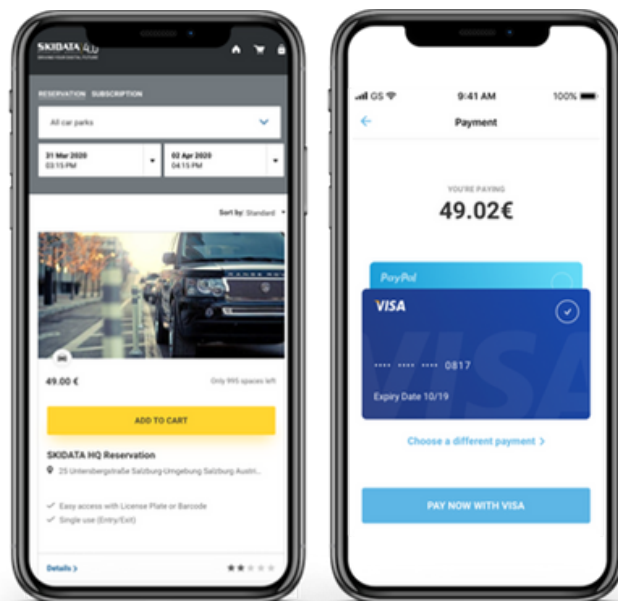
SKIDATA

RESERVATION SUBSCRIPTION

All car parks

31 Mar 2020
03:15 PM

02 Apr 2020
04:15 PM

Sort by: Standard

LAND ROVER

49.00 €

Only 995 spaces left

ADD TO CART

SKIDATA HQ Reservation

25 Untersbergstraße Salzburg-Umgebung Salzburg Austri...

Easy access with License Plate or Barcode

Single use (Entry/Exit)

Details >

GS

9:41 AM

100%

Payment

YOU'RE PAYING

49.02€

PayPal

VISA

•••• •••• •••• 0817

Expiry Date 10/19

VISA

Choose a different payment >

PAY NOW WITH VISA